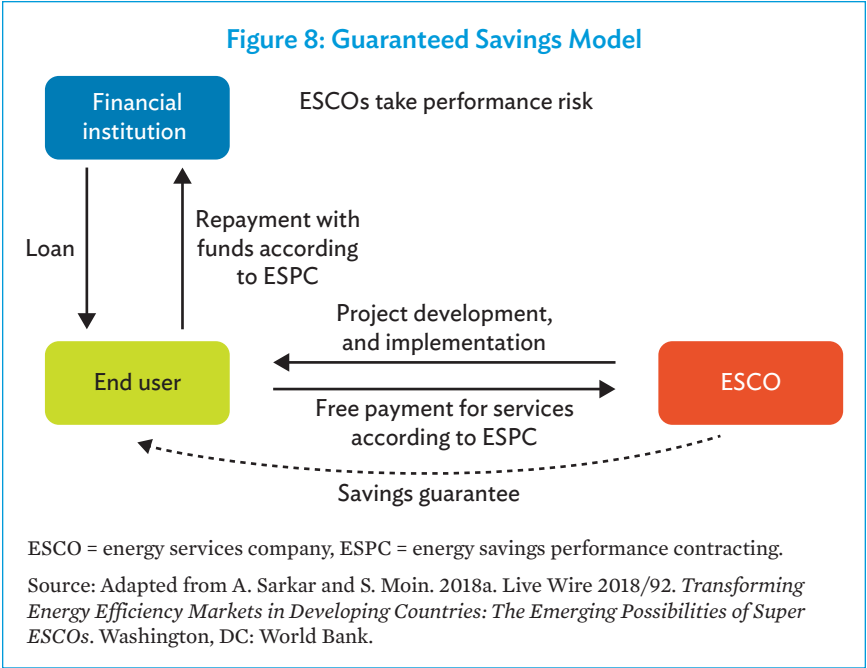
Figure 8: Guaranteed Savings Model

Financial institution

ESCOs take performance risk

Loan

Repayment with funds according to ESPC

Project development, and implementation

End user

ESCO

Free payment for services according to ESPC

Savings guarantee

ESCO = energy services company, ESPC = energy savings performance contracting.

Source: Adapted from A. Sarkar and S. Moin. 2018a. Live Wire 2018/92. *Transforming Energy Efficiency Markets in Developing Countries: The Emerging Possibilities of Super ESCOs*. Washington, DC: World Bank.